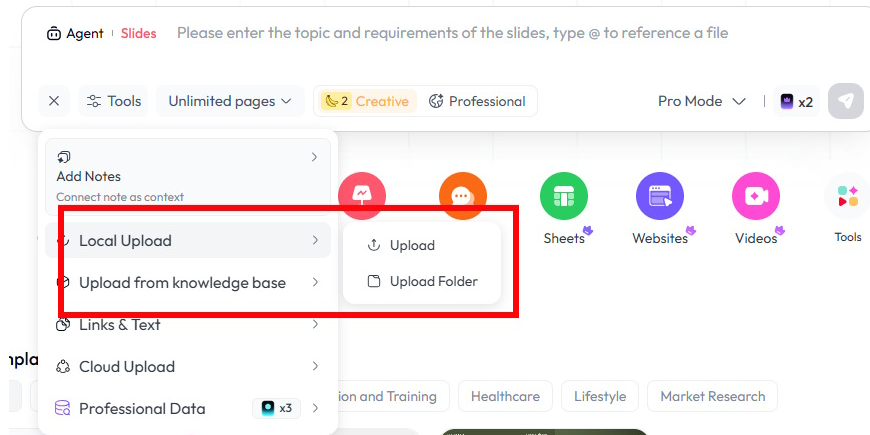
Agent | Slides Please enter the topic and requirements of the slides, type @ to reference a file

Tools Unlimited pages 2 Creative Professional Pro Mode x2

Add Notes
Connect note as context

Local Upload
Upload from knowledge base
Links & Text
Cloud Upload
Professional Data x3

Upload
Upload Folder

Sheets Websites Videos Tools

npla

ion and Training Healthcare Lifestyle Market Research